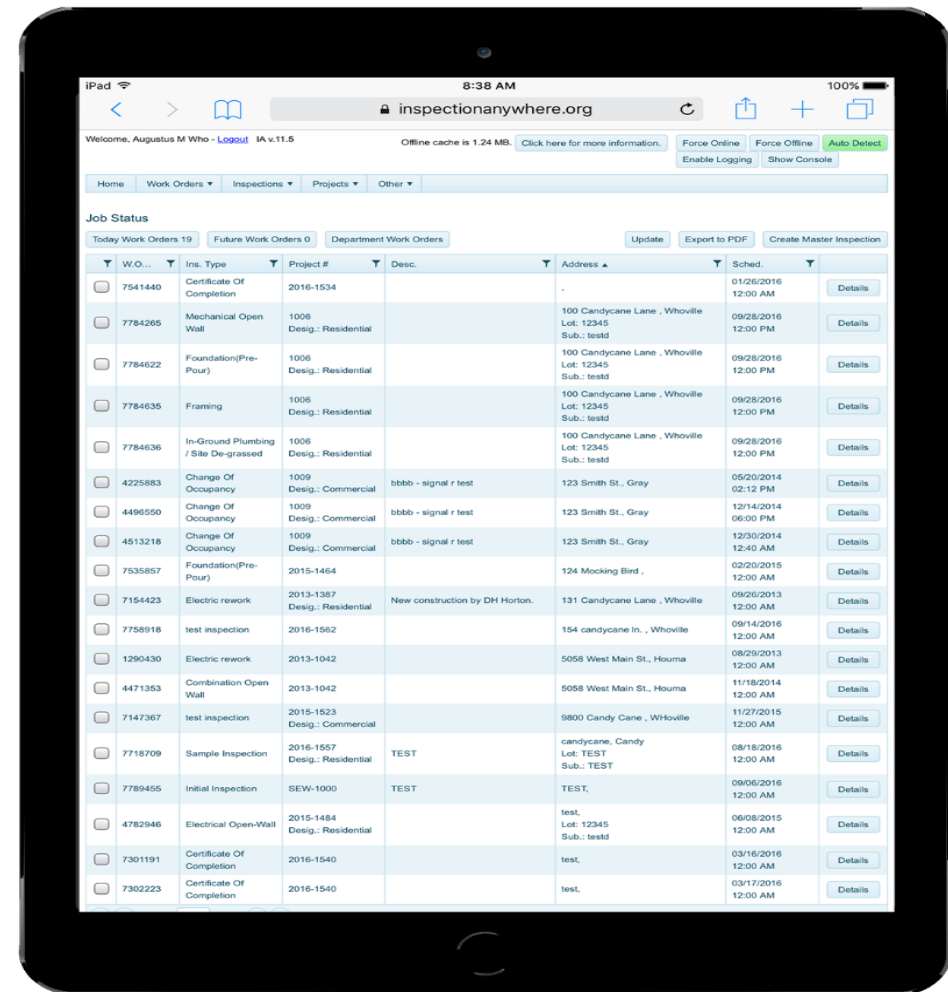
iPad 8:38 AM 100%

inspectionanywhere.org

Welcome, Augustus M Who - Logout IA v.11.5

Offline cache is 1.24 MB. Click here for more information.

Force Online Force Offline Auto Detect
Enable Logging Show Console

Home Work Orders ▾ Inspections ▾ Projects ▾ Other ▾

Job Status

Today Work Orders 19 Future Work Orders 0 Department Work Orders

Update Export to PDF Create Master Inspection

| | W.O... | Ins. Type | Project # | Desc. | Address ▴ | Sched. | |
|---|---|---|---|---|---|---|---|
| | 7541440 | Certificate Of Completion | 2016-1534 | | , | 01/26/2016 12:00 PM | Details |
| | 7784265 | Mechanical Open Wall | 1006 Desig.: Residential | | 100 Candycane Lane , Whoville Lot: 12345 Sub.: testd | 09/28/2016 12:00 PM | Details |
| | 7784622 | Foundation(Pre-Pour) | 1006 Desig.: Residential | | 100 Candycane Lane , Whoville Lot: 12345 Sub.: testd | 09/28/2016 12:00 PM | Details |
| | 7784635 | Framing | 1006 Desig.: Residential | | 100 Candycane Lane , Whoville Lot: 12345 Sub.: testd | 09/28/2016 12:00 PM | Details |
| | 7784636 | In-Ground Plumbing / Site De-grassed | 1006 Desig.: Residential | | 100 Candycane Lane , Whoville Lot: 12345 Sub.: testd | 09/28/2016 12:00 PM | Details |
| | 4225883 | Change Of Occupancy | 1009 Desig.: Commercial | bbbb - signal r test | 123 Smith St., Gray | 05/20/2014 02:12 PM | Details |
| | 4496550 | Change Of Occupancy | 1009 Desig.: Commercial | bbbb - signal r test | 123 Smith St., Gray | 12/14/2014 06:00 PM | Details |
| | 4513218 | Change Of Occupancy | 1009 Desig.: Commercial | bbbb - signal r test | 123 Smith St., Gray | 12/30/2014 12:40 AM | Details |
| | 7535857 | Foundation(Pre-Pour) | 2015-1464 | | 124 Mocking Bird , | 02/20/2015 12:00 AM | Details |
| | 7154423 | Electric rework | 2013-1387 Desig.: Residential | New construction by DH Horton. | 131 Candycane Lane , Whoville | 09/26/2013 12:00 AM | Details |
| | 7758918 | test inspection | 2016-1562 | | 154 candycane ln. , Whoville | 09/14/2016 12:00 AM | Details |
| | 1290430 | Electric rework | 2013-1042 | | 5058 West Main St., Houma | 08/29/2013 12:00 AM | Details |
| | 4471353 | Combination Open Wall | 2013-1042 | | 5058 West Main St., Houma | 11/18/2014 12:00 AM | Details |
| | 7147367 | test inspection | 2015-1523 Desig.: Commercial | | 9800 Candy Cane , WHoville | 11/27/2015 12:00 AM | Details |
| | 7718709 | Sample Inspection | 2016-1557 Desig.: Residential | TEST | candycane, Candy Lot: TEST Sub.: TEST | 08/18/2016 12:00 AM | Details |
| | 7789455 | Initial Inspection | SEW-1000 | TEST | TEST, | 09/06/2016 12:00 AM | Details |
| | 4782946 | Electrical Open-Wall | 2015-1484 Desig.: Residential | | test, Lot: 12345 Sub.: testd | 06/08/2015 12:00 AM | Details |
| | 7301191 | Certificate Of Completion | 2016-1540 | | test, | 03/16/2016 12:00 AM | Details |
| | 7302223 | Certificate Of Completion | 2016-1540 | | test, | 03/17/2016 12:00 AM | Details |